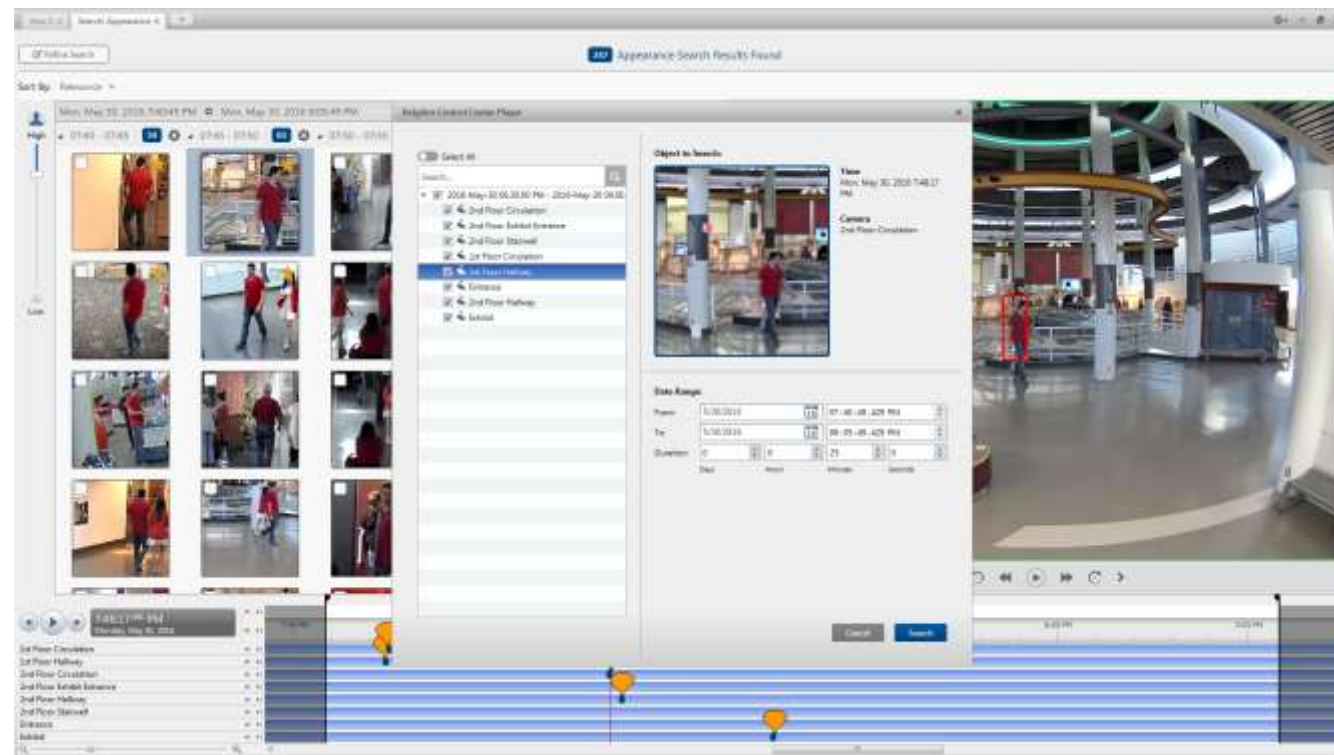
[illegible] Search Appearance

Refine Search

217 Appearance Search Results Found

Sort By: Relevance

Mon, May 30, 2016 7:40:49 PM Mon, May 30, 2016 8:05:49 PM

High

Low

07:40 - 07:45 07:45 - 07:50 07:50 - 07:55

Avigilon Control Center Player

Select All

Search...

2016-May-30 06:38:00 PM - 2016-May-30 04:00

2nd Floor Circulation

2nd Floor Exhibit Entrance

2nd Floor Stairwell

1st Floor Circulation

1st Floor Hallway

Entrance

2nd Floor Hallway

Exhibit

Object to Search

Time
Mon, May 30, 2016 7:48:27 PM

Camera
2nd Floor Circulation

Date Range

From: 5/30/2016 07:40:49.429 PM

To: 5/30/2016 08:05:49.429 PM

Duration: 0 Days 0 Hours 25 Minutes 0 Seconds

Cancel Search

7:48:27 PM
Monday, May 30, 2016

1st Floor Circulation
1st Floor Hallway
2nd Floor Circulation
2nd Floor Exhibit Entrance
2nd Floor Hallway
2nd Floor Stairwell
Entrance
Exhibit

7:40 PM

8:00 PM

8:05 PM